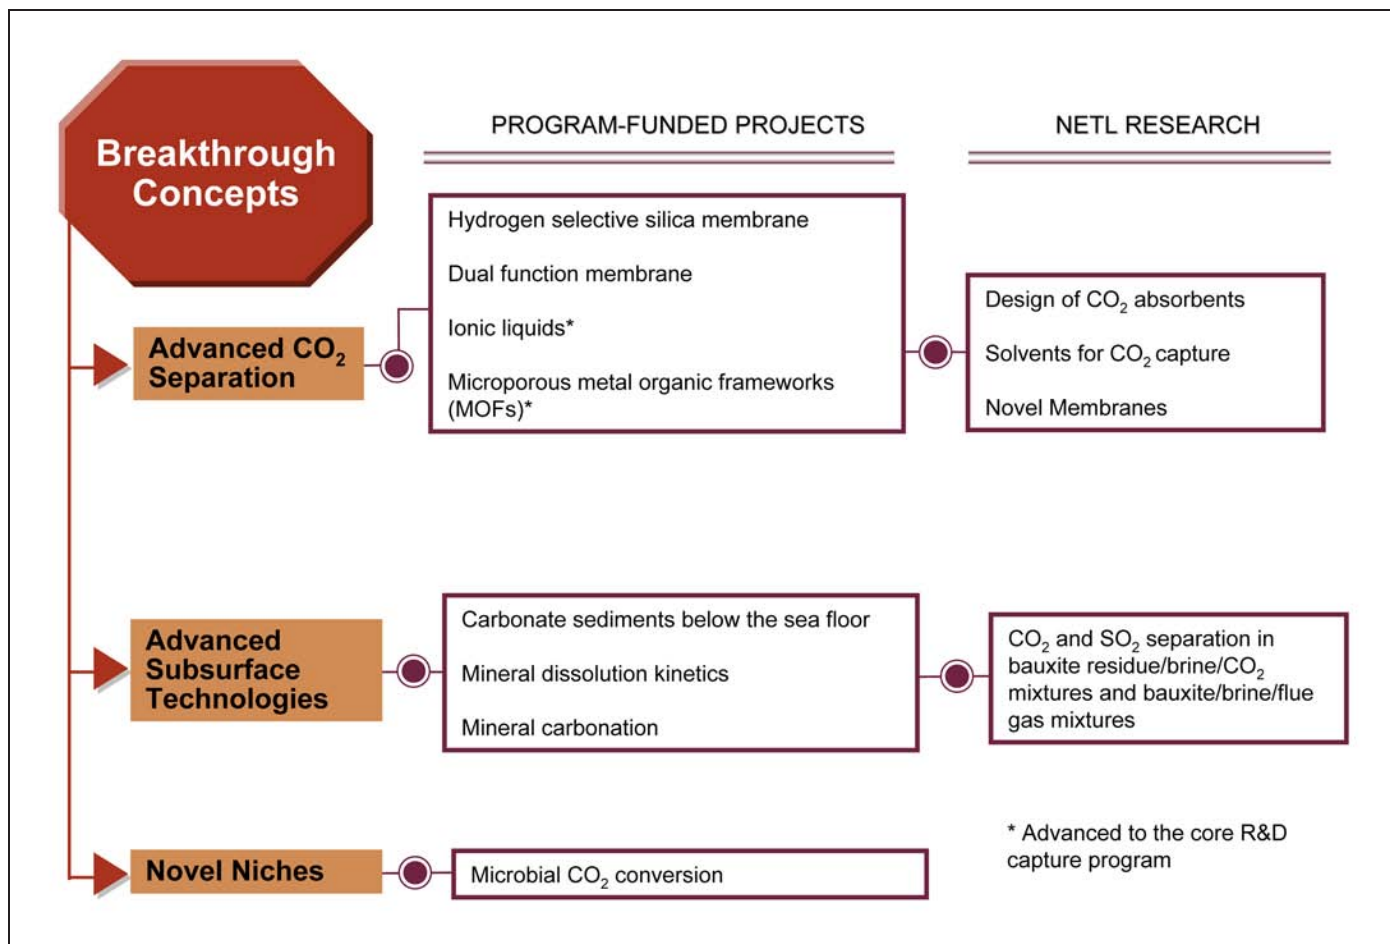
Breakthrough Concepts

PROGRAM-FUNDED PROJECTS

NETL RESEARCH

Advanced $CO_2$ Separation

Hydrogen selective silica membrane

Dual function membrane

Ionic liquids*

Microporous metal organic frameworks (MOFs)*

Design of $CO_2$ absorbents

Solvents for $CO_2$ capture

Novel Membranes

Advanced Subsurface Technologies

Carbonate sediments below the sea floor

Mineral dissolution kinetics

Mineral carbonation

$CO_2$ and $SO_2$ separation in bauxite residue/brine/$CO_2$ mixtures and bauxite/brine/flue gas mixtures

Novel Niches

Microbial $CO_2$ conversion

* Advanced to the core R&D capture program